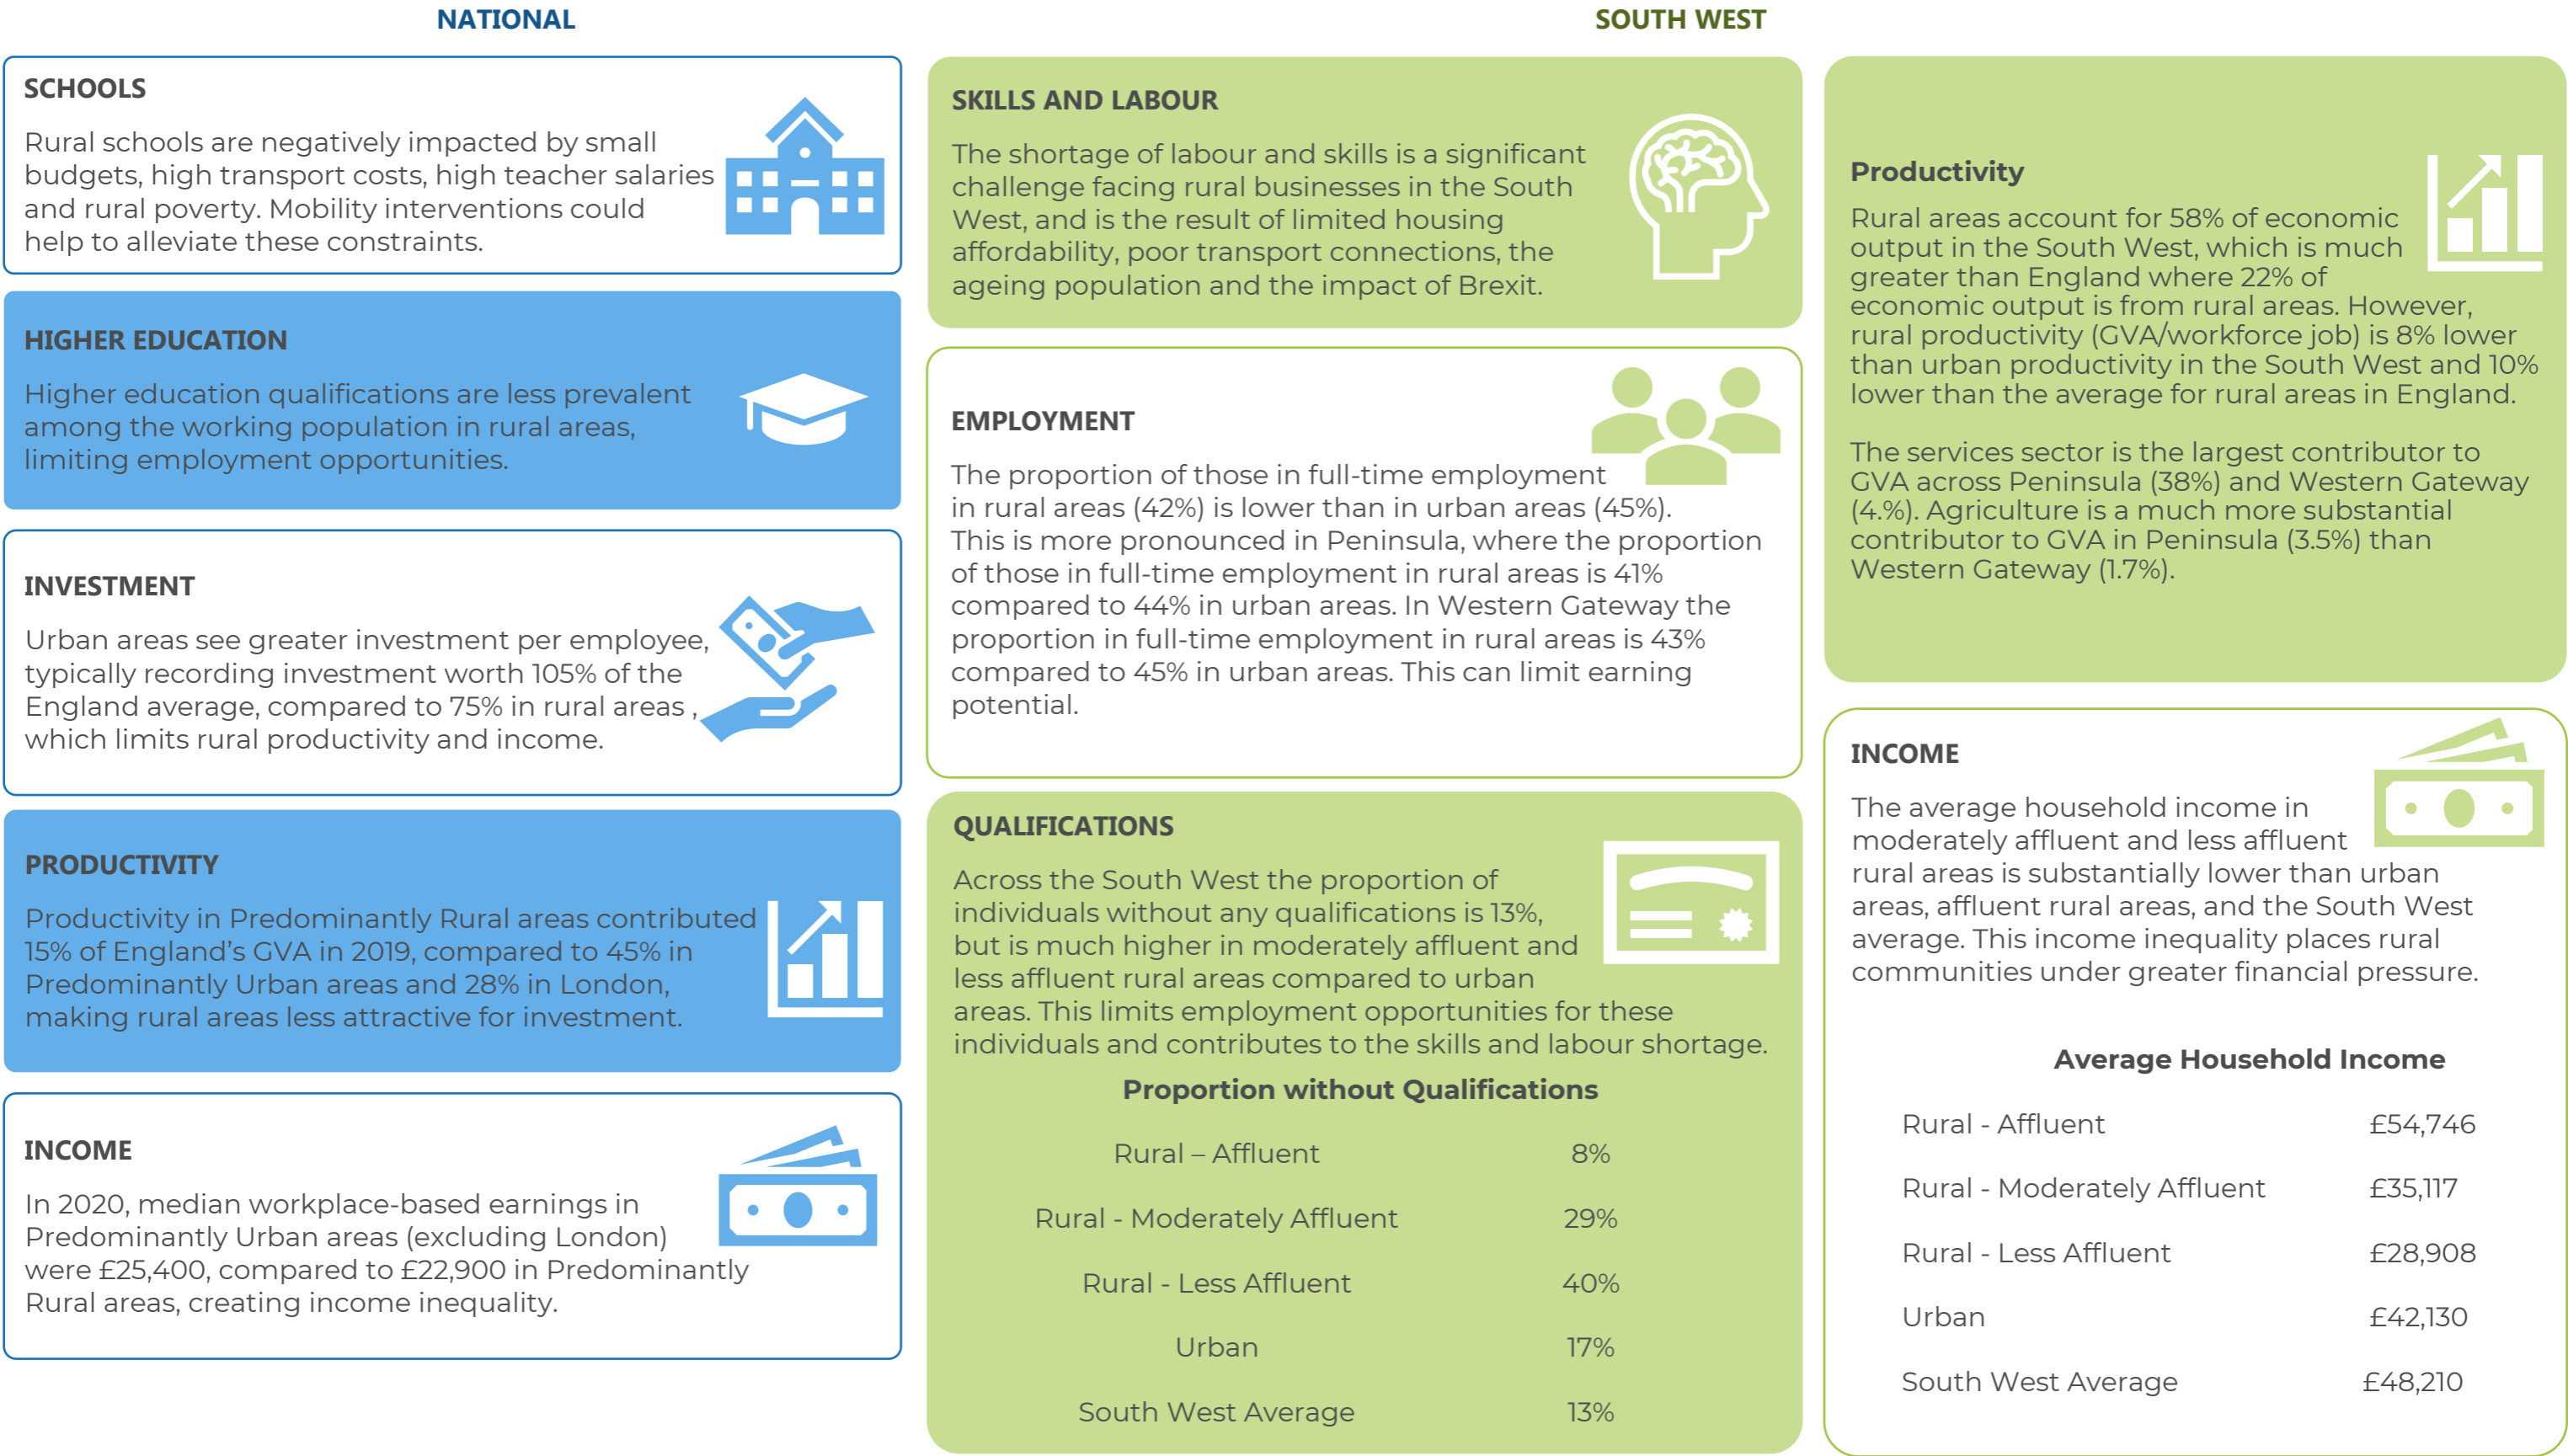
NATIONAL

SCHOOLS

Rural schools are negatively impacted by small budgets, high transport costs, high teacher salaries and rural poverty. Mobility interventions could help to alleviate these constraints.

HIGHER EDUCATION

Higher education qualifications are less prevalent among the working population in rural areas, limiting employment opportunities.

INVESTMENT

Urban areas see greater investment per employee, typically recording investment worth 105% of the England average, compared to 75% in rural areas , which limits rural productivity and income.

PRODUCTIVITY

Productivity in Predominantly Rural areas contributed 15% of England's GVA in 2019, compared to 45% in Predominantly Urban areas and 28% in London, making rural areas less attractive for investment.

INCOME

In 2020, median workplace-based earnings in Predominantly Urban areas (excluding London) were £25,400, compared to £22,900 in Predominantly Rural areas, creating income inequality.

SOUTH WEST

SKILLS AND LABOUR

The shortage of labour and skills is a significant challenge facing rural businesses in the South West, and is the result of limited housing affordability, poor transport connections, the ageing population and the impact of Brexit.

EMPLOYMENT

The proportion of those in full-time employment in rural areas (42%) is lower than in urban areas (45%). This is more pronounced in Peninsula, where the proportion of those in full-time employment in rural areas is 41% compared to 44% in urban areas. In Western Gateway the proportion in full-time employment in rural areas is 43% compared to 45% in urban areas. This can limit earning potential.

QUALIFICATIONS

Across the South West the proportion of individuals without any qualifications is 13%, but is much higher in moderately affluent and less affluent rural areas compared to urban areas. This limits employment opportunities for these individuals and contributes to the skills and labour shortage.

Proportion without Qualifications

| | |
|---|---|
| Rural – Affluent | 8% |
| Rural - Moderately Affluent | 29% |
| Rural - Less Affluent | 40% |
| Urban | 17% |
| South West Average | 13% |

Productivity

Rural areas account for 58% of economic output in the South West, which is much greater than England where 22% of economic output is from rural areas. However, rural productivity (GVA/workforce job) is 8% lower than urban productivity in the South West and 10% lower than the average for rural areas in England.

The services sector is the largest contributor to GVA across Peninsula (38%) and Western Gateway (4.%). Agriculture is a much more substantial contributor to GVA in Peninsula (3.5%) than Western Gateway (1.7%).

INCOME

The average household income in moderately affluent and less affluent rural areas is substantially lower than urban areas, affluent rural areas, and the South West average. This income inequality places rural communities under greater financial pressure.

Average Household Income

| | |
|---|---|
| Rural - Affluent | £54,746 |
| Rural - Moderately Affluent | £35,117 |
| Rural - Less Affluent | £28,908 |
| Urban | £42,130 |
| South West Average | £48,210 |